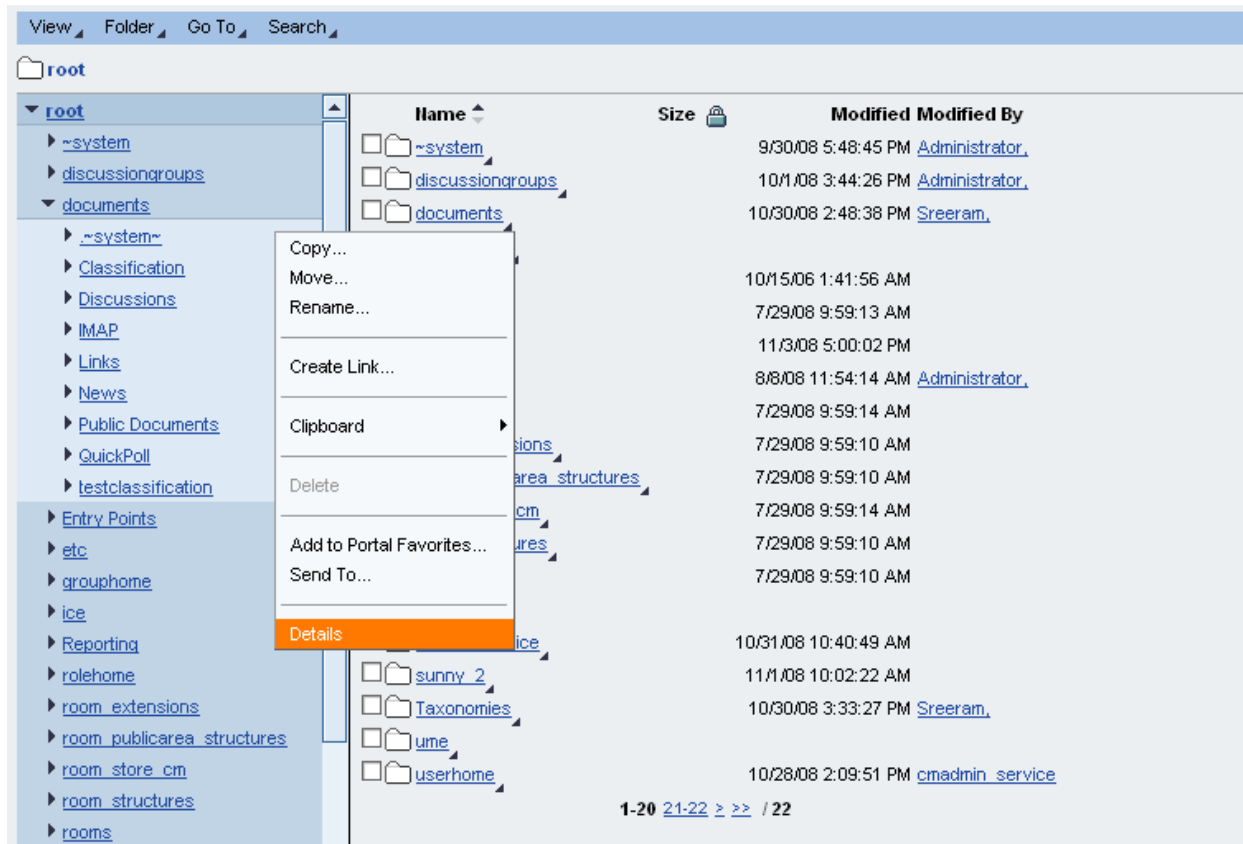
View Folder Go To Search

root

root
~system
discussiongroups
documents
.~system~
Classification
Discussions
IMAP
Links
News
Public Documents
QuickPoll
testclassification
Entry Points
etc
grouphome
ice
Reporting
rolehome
room_extensions
room_publicarea_structures
room_store_cm
room_structures
rooms

Copy...
Move...
Rename...
Create Link...
Clipboard
Delete
Add to Portal Favorites...
Send To...
Details

| Name | Size | Modified | Modified By |
|---|---|---|---|
| ~system | | 9/30/08 5:48:45 PM | Administrator, |
| discussiongroups | | 10/1/08 3:44:26 PM | Administrator, |
| documents | | 10/30/08 2:48:38 PM | Sreeram, |
| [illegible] | | | |
| | | 10/15/06 1:41:56 AM | |
| | | 7/29/08 9:59:13 AM | |
| | | 11/3/08 5:00:02 PM | |
| | | 8/8/08 11:54:14 AM | Administrator, |
| | | 7/29/08 9:59:14 AM | |
| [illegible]sions | | 7/29/08 9:59:10 AM | |
| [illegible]area_structures | | 7/29/08 9:59:10 AM | |
| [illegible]cm | | 7/29/08 9:59:14 AM | |
| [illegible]ures | | 7/29/08 9:59:10 AM | |
| | | 7/29/08 9:59:10 AM | |
| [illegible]ice | | 10/31/08 10:40:49 AM | |
| sunny_2 | | 11/1/08 10:02:22 AM | |
| Taxonomies | | 10/30/08 3:33:27 PM | Sreeram, |
| ume | | | |
| userhome | | 10/28/08 2:09:51 PM | cmadmin_service |

1-20 21-22 > >> / 22